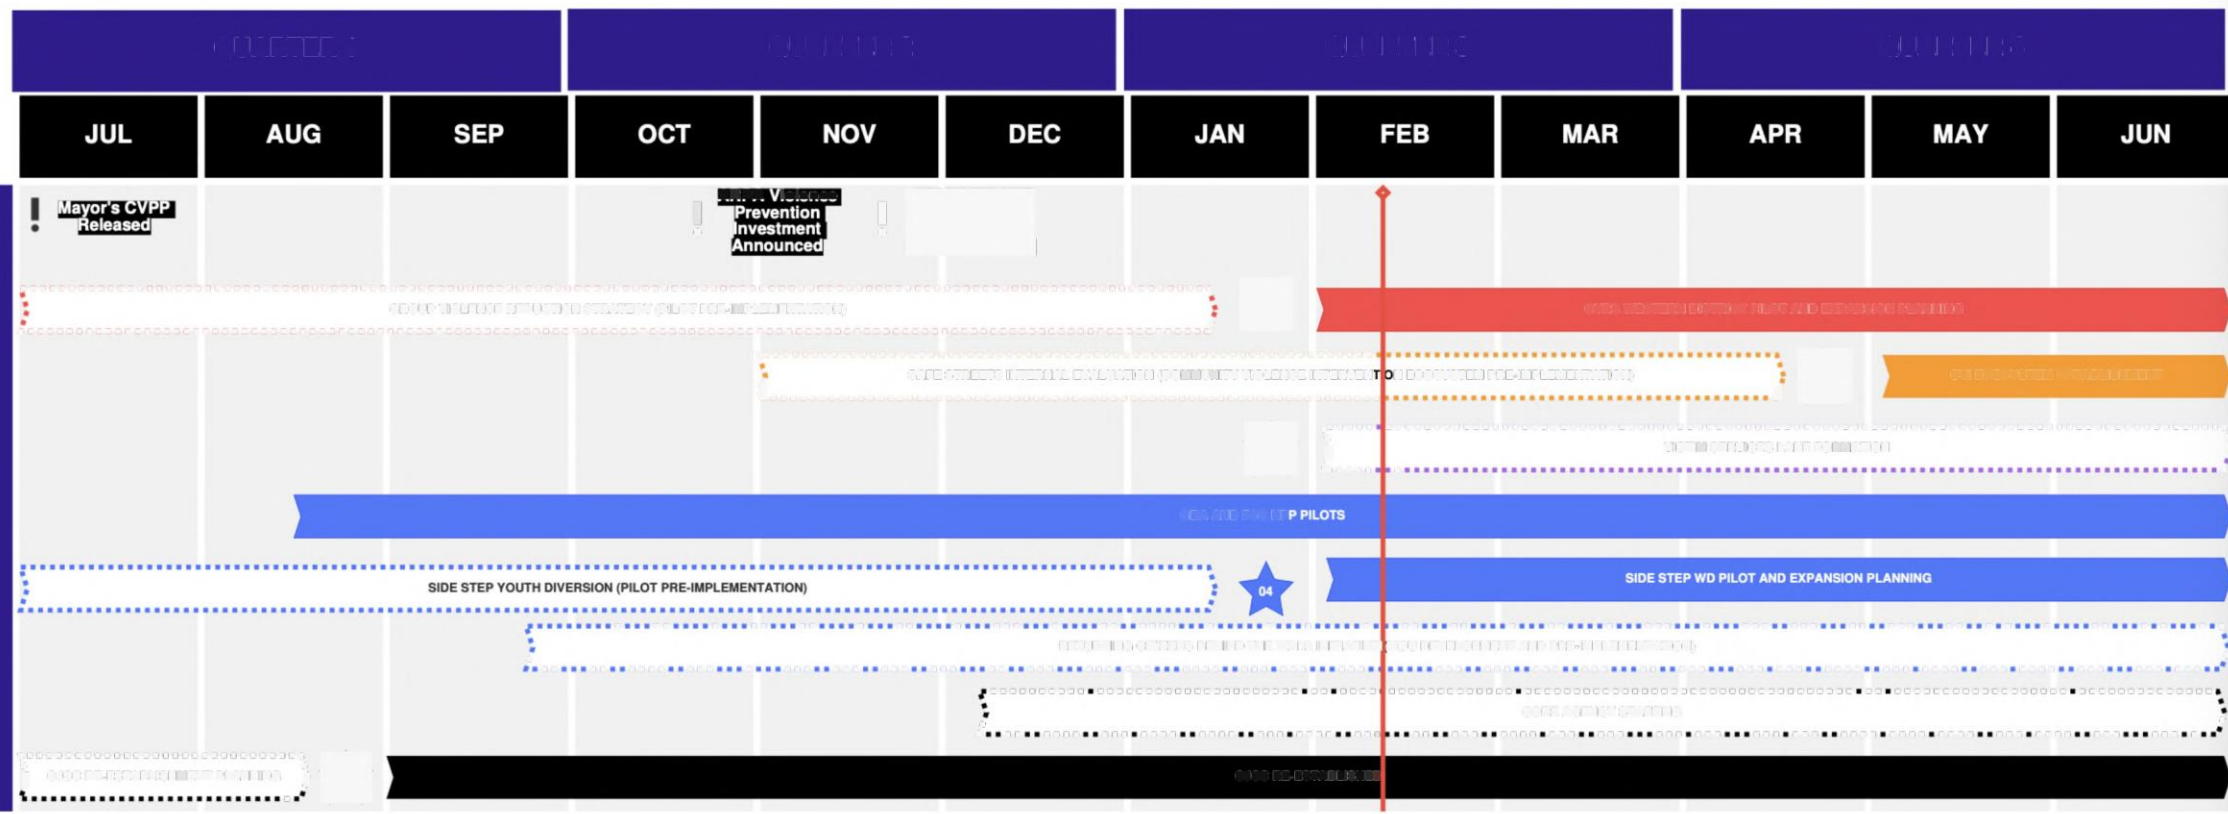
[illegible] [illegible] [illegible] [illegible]

| JUL | AUG | SEP | OCT | NOV | DEC | JAN | FEB | MAR | APR | MAY | JUN |
|---|---|---|---|---|---|---|---|---|---|---|---|

Mayor's CVPP Released

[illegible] Violence Prevention Investment Announced

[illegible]

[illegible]

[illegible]

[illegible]

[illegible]

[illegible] P PILOTS

SIDE STEP YOUTH DIVERSION (PILOT PRE-IMPLEMENTATION)

04

SIDE STEP WD PILOT AND EXPANSION PLANNING

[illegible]

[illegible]

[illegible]

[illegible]